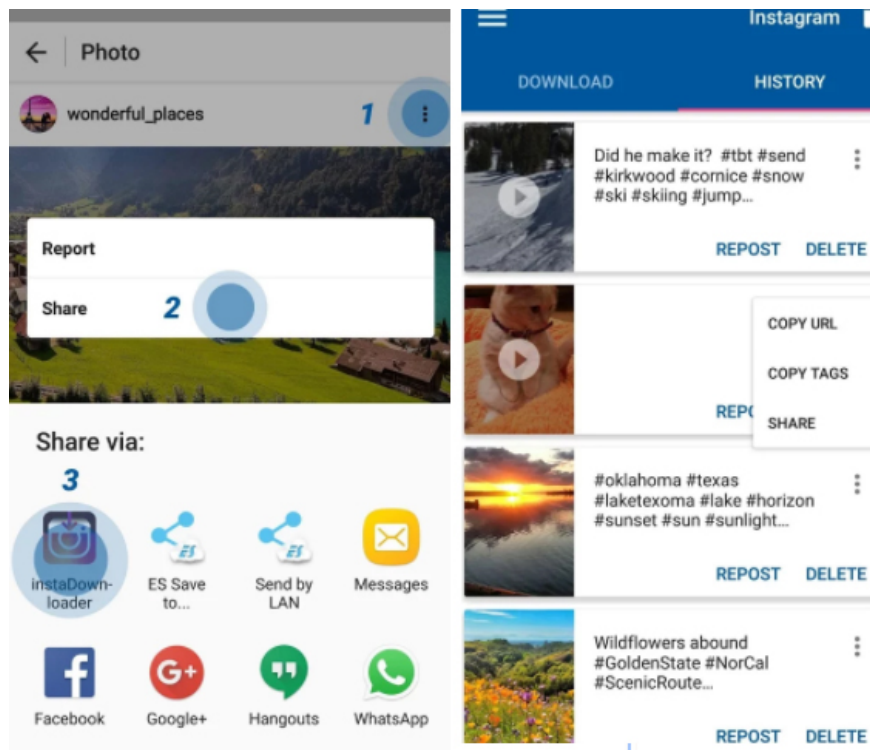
Photo

wonderful_places 1

Report

Share 2

Share via:

3

instaDownloader

ES Save to...

Send by LAN

Messages

Facebook

Google+

Hangouts

WhatsApp

Instagram

DOWNLOAD

HISTORY

Did he make it? #tbt #send #kirkwood #cornice #snow #ski #skiing #jump...

REPOST DELETE

COPY URL

COPY TAGS

SHARE

REPO

#oklahoma #texas #laketexoma #lake #horizon #sunset #sun #sunlight...

REPOST DELETE

Wildflowers abound #GoldenState #NorCal #ScenicRoute...

REPOST DELETE